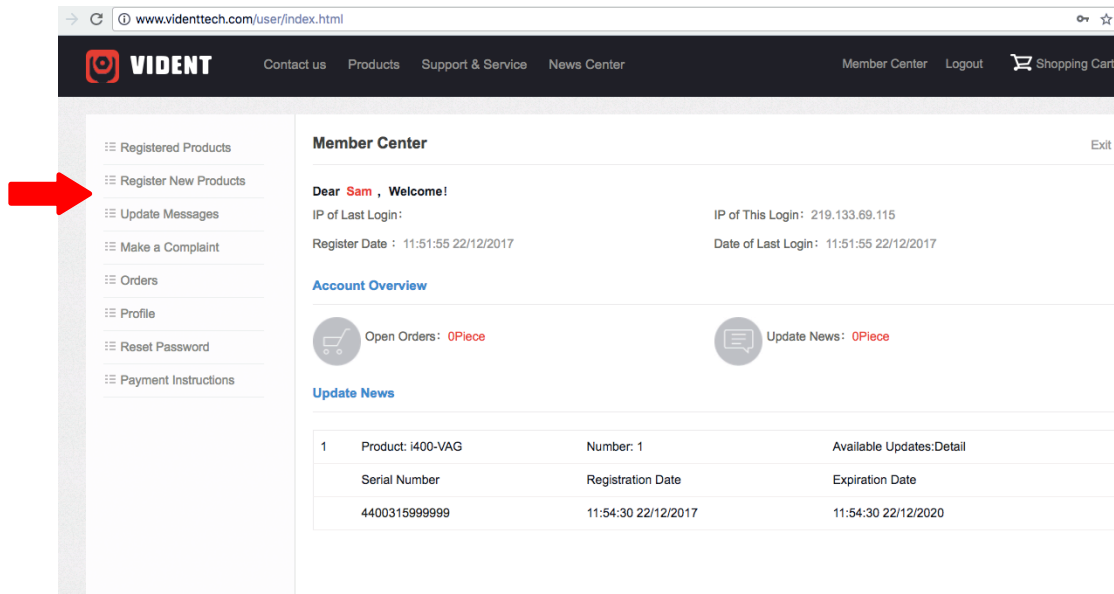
www.videnttech.com/user/index.html

VIDENT Contact us Products Support & Service News Center Member Center Logout Shopping Cart

Registered Products
Register New Products
Update Messages
Make a Complaint
Orders
Profile
Reset Password
Payment Instructions

Member Center

Exit

Dear Sam , Welcome!

IP of Last Login:

IP of This Login: 219.133.69.115

Register Date: 11:51:55 22/12/2017

Date of Last Login: 11:51:55 22/12/2017

Account Overview

Open Orders: 0Piece

Update News: 0Piece

Update News

| 1 | Product: i400-VAG | Number: 1 | Available Updates:Detail |
|---|---|---|---|
| | Serial Number | Registration Date | Expiration Date |
| | 4400315999999 | 11:54:30 22/12/2017 | 11:54:30 22/12/2020 |